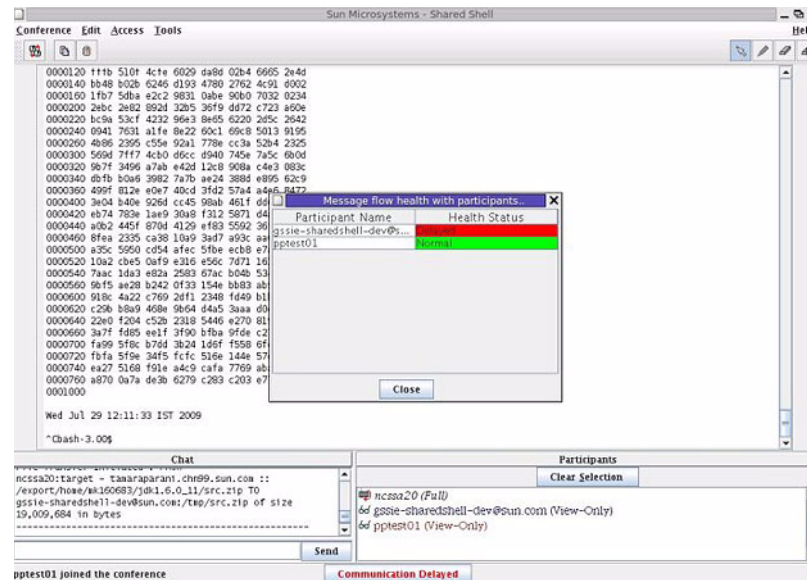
Sun Microsystems - Shared Shell

Conference Edit Access Tools

Hel

0000120 fffb 510f 4cfe 6029 da8d 02b4 6665 2e4d
0000140 bb48 b02b 6246 d193 4780 2762 4c91 d002
0000160 1fb7 5dba e2c2 9831 0abe 90b0 7032 0234
0000200 2ebc 2e82 892d 32b5 36f9 dd72 c723 a60e
0000220 bc9a 53cf 4232 96e3 8e65 6220 2d5c 2642
0000240 0941 7631 a1fe 8e22 60c1 69c8 5013 9195
0000260 4b86 2395 c55e 92a1 778e cc3a 52b4 2325
0000300 569d 7ff7 4cb0 d6cc d940 745e 7a5c 6b0d
0000320 9b7f 3496 a7ab e42d 12c8 908a c4e3 083c
0000340 dbfb b0a6 3982 7a7b ae24 388d e895 62c9
0000360 499f 812e e0e7 40cd 3fd2 57a4 a4e6 8472
0000400 3e04 b40e 926d cc45 98ab 461f dd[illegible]
0000420 eb74 783e 1ae9 30a8 f312 5871 d4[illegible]
0000440 a0b2 445f 870d 4129 ef83 5592 36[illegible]
0000460 8fea 2335 ca38 10a9 3ad7 a93c aa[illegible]
0000500 a35c 5950 cd54 afec 5fbe ecb8 e7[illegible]
0000520 10a2 cbe5 0af9 e316 e56c 7d71 16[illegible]
0000540 7aac 1da3 e82a 2583 67ac b04b 53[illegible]
0000560 9bf5 ae28 b242 0f33 154e bb83 ab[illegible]
0000600 918c 4a22 c769 2df1 2348 fd49 b1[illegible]
0000620 c29b b8a9 468e 9b64 d4a5 3aaa d0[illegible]
0000640 22e0 f204 c52b 2318 5446 e270 81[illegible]
0000660 3a7f fd85 ee1f 3f90 bfba 9fde c2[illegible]
0000700 fa99 5f8c b7dd 3b24 1d6f f558 6f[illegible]
0000720 fbfa 5f9e 34f5 fcfc 516e 144e 57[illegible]
0000740 ea27 5168 f91e a4c9 cafa 7769 ab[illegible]
0000760 a870 0a7a de3b 6279 c283 c203 e7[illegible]
0001000

Wed Jul 29 12:11:33 IST 2009

^Cbash-3.00$

Message flow health with participants..

| Participant Name | Health Status |
|---|---|
| gssie-sharedshell-dev@s... | Delayed |
| pptest01 | Normal |

Close

Chat

ncssa20:target - tamaraparant.chm99.sun.com ::
/export/home/mk160683/jdk1.6.0_11/src.zip TO
gssie-sharedshell-dev@sun.com:/tmp/src.zip of size
19,009,684 in bytes

Send

Participants

Clear Selection

ncssa20 (Full)
gssie-sharedshell-dev@sun.com (View-Only)
pptest01 (View-Only)

pptest01 joined the conference

Communication Delayed